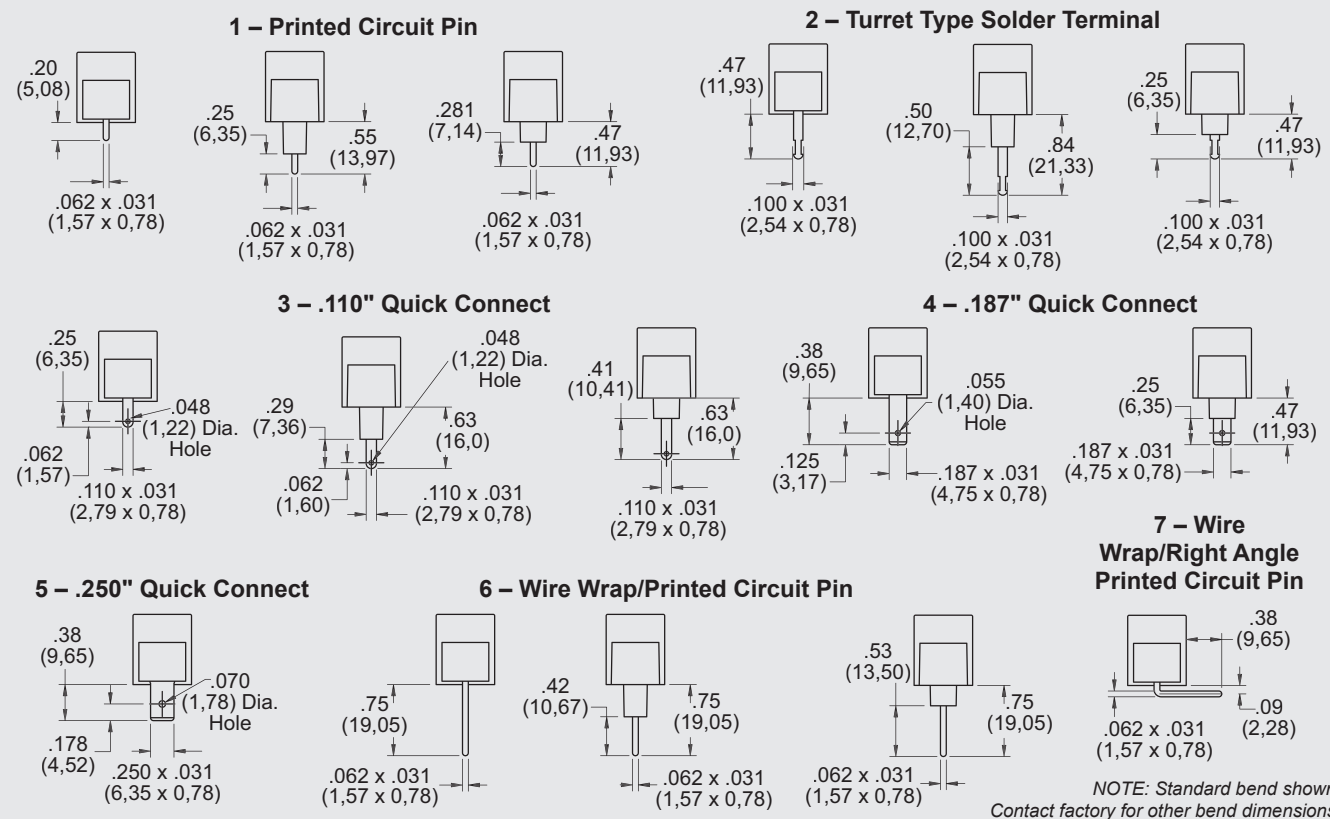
1 – Printed Circuit Pin

.20 (5,08)
.062 x .031 (1,57 x 0,78)

.25 (6,35)
.55 (13,97)
.062 x .031 (1,57 x 0,78)

.281 (7,14)
.47 (11,93)
.062 x .031 (1,57 x 0,78)

2 – Turret Type Solder Terminal

.47 (11,93)
.100 x .031 (2,54 x 0,78)

.50 (12,70)
.84 (21,33)
.100 x .031 (2,54 x 0,78)

.25 (6,35)
.47 (11,93)
.100 x .031 (2,54 x 0,78)

3 – .110" Quick Connect

.25 (6,35)
.048 (1,22) Dia. Hole
.062 (1,57)
.110 x .031 (2,79 x 0,78)

.048 (1,22) Dia. Hole
.29 (7,36)
.63 (16,0)
.062 (1,60)
.110 x .031 (2,79 x 0,78)

.41 (10,41)
.63 (16,0)
.110 x .031 (2,79 x 0,78)

4 – .187" Quick Connect

.38 (9,65)
.055 (1,40) Dia. Hole
.125 (3,17)
.187 x .031 (4,75 x 0,78)

.25 (6,35)
.47 (11,93)
.187 x .031 (4,75 x 0,78)

5 – .250" Quick Connect

.38 (9,65)
.070 (1,78) Dia. Hole
.178 (4,52)
.250 x .031 (6,35 x 0,78)

6 – Wire Wrap/Printed Circuit Pin

.75 (19,05)
.062 x .031 (1,57 x 0,78)

.42 (10,67)
.75 (19,05)
.062 x .031 (1,57 x 0,78)

.53 (13,50)
.75 (19,05)
.062 x .031 (1,57 x 0,78)

7 – Wire Wrap/Right Angle Printed Circuit Pin

.38 (9,65)
.09 (2,28)
.062 x .031 (1,57 x 0,78)

NOTE: Standard bend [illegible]
Contact factory for other bend dimension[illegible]